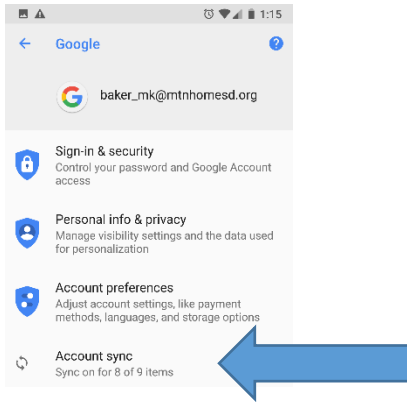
1:15

Google

baker_mk@mtnhomesd.org

Sign-in & security
Control your password and Google Account access

Personal info & privacy
Manage visibility settings and the data used for personalization

Account preferences
Adjust account settings, like payment methods, languages, and storage options

Account sync
Sync on for 8 of 9 items